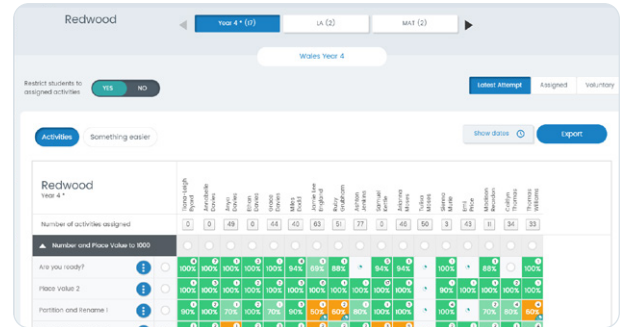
Redwood

Year 4 * (0)

LA (2)

MAT (2)

Wales Year 4

Restrict students to assigned activities

YES

NO

Latest Attempt

Assigned

Voluntary

Activities

Something easier

Show dates

Export

Redwood

Year 4 *

Number of activities assigned

| 0 | 0 | 49 | 6 | 44 | 40 | 63 | 51 | 77 | 0 | 46 | 50 | 3 | 43 | 11 | 34 | 33 |

Number and Place Value to 1000

Are you ready?

Place Value 2

Partition and Rename 1

100% 100% 100% 100% 100% 94% 69% 88% 94% 100% 100% 88% 100%

100% 100% 100% 100% 100% 100% 100% 100% 100% 100% 90% 100% 100% 100%

90% 100% 70% 100% 70% 90% 50% 60% 60% 100% 100% 70% 100% 50%